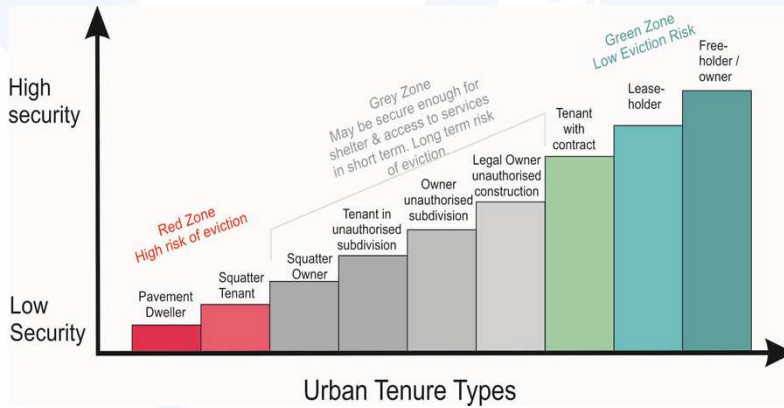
High security

Low Security

Green Zone
Low Eviction Risk

Grey Zone
May be secure enough for shelter & access to services in short term. Long term risk of eviction.

Red Zone
High risk of eviction

Pavement Dweller

Squatter Tenant

Squatter Owner

Tenant in unauthorised subdivision

Owner unauthorised subdivision

Legal Owner unauthorised construction

Tenant with contract

Leaseholder

Freeholder / owner

Urban Tenure Types